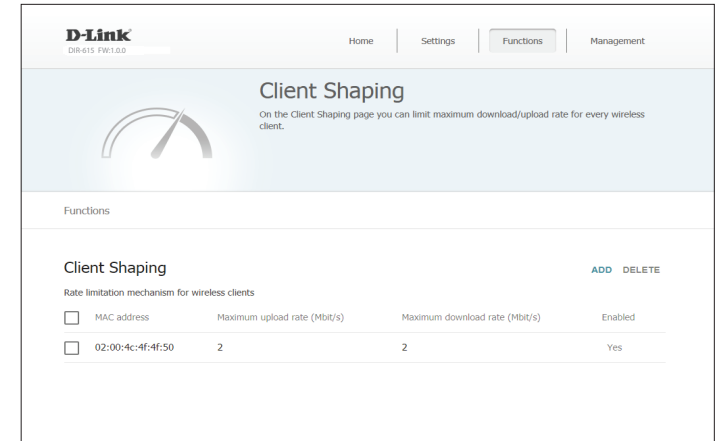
D-Link
DIR-615 FW:1.0.0

Home Settings Functions Management

Client Shaping
On the Client Shaping page you can limit maximum download/upload rate for every wireless client.

Functions

Client Shaping

ADD DELETE

Rate limitation mechanism for wireless clients

| | MAC address | Maximum upload rate (Mbit/s) | Maximum download rate (Mbit/s) | Enabled |
|---|---|---|---|---|
| | 02:00:4c:4f:4f:50 | 2 | 2 | Yes |